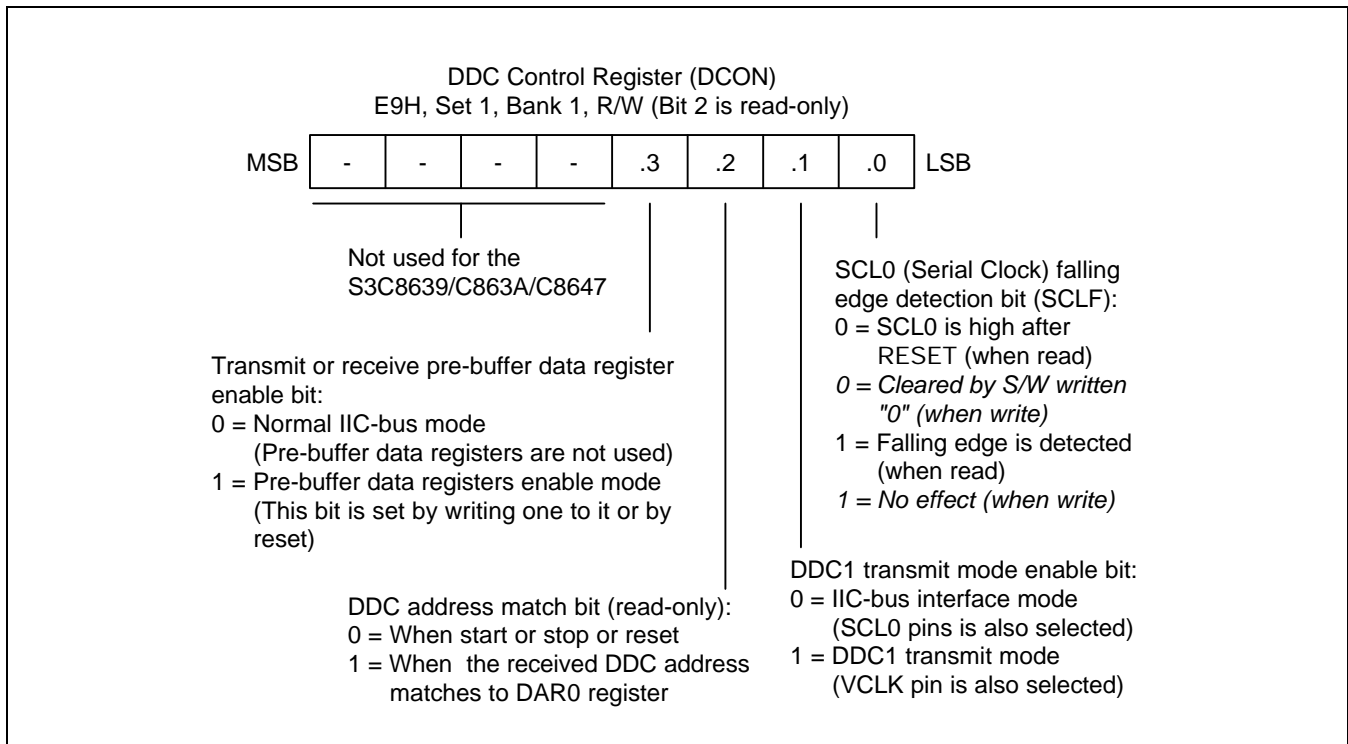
DDC Control Register (DCON)
E9H, Set 1, Bank 1, R/W (Bit 2 is read-only)

| MSB | - | - | - | - | .3 | .2 | .1 | .0 | LSB |
|---|---|---|---|---|---|---|---|---|---|

Not used for the S3C8639/C863A/C8647

SCL0 (Serial Clock) falling edge detection bit (SCLF):
0 = SCL0 is high after RESET (when read)
0 = Cleared by S/W written "0" (when write)
1 = Falling edge is detected (when read)
1 = No effect (when write)

Transmit or receive pre-buffer data register enable bit:
0 = Normal IIC-bus mode (Pre-buffer data registers are not used)
1 = Pre-buffer data registers enable mode (This bit is set by writing one to it or by reset)

DDC1 transmit mode enable bit:
0 = IIC-bus interface mode (SCL0 pins is also selected)
1 = DDC1 transmit mode (VCLK pin is also selected)

DDC address match bit (read-only):
0 = When start or stop or reset
1 = When the received DDC address matches to DAR0 register